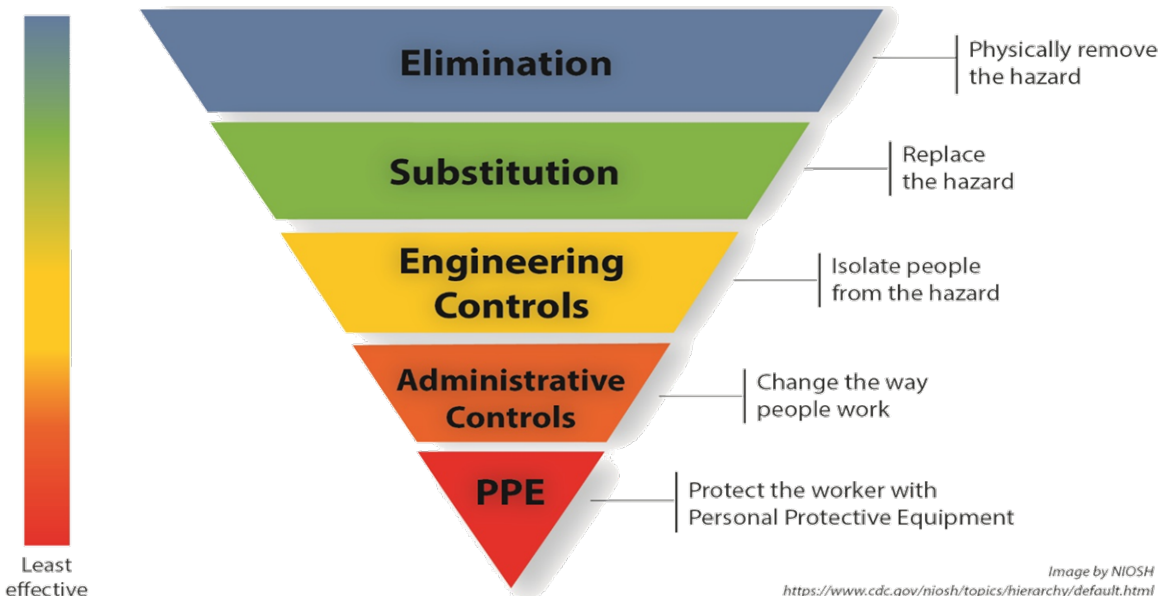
Elimination

Physically remove the hazard

Substitution

Replace the hazard

Engineering Controls

Isolate people from the hazard

Administrative Controls

Change the way people work

PPE

Protect the worker with Personal Protective Equipment

Least effective

Image by NIOSH
https://www.cdc.gov/niosh/topics/hierarchy/default.html